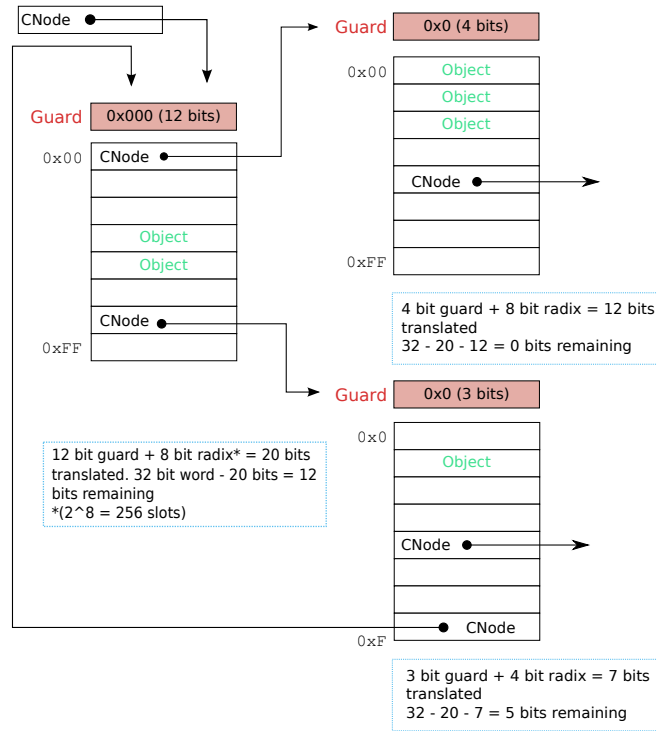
CNode

Guard 0x000 (12 bits)

0x00
CNode
Object
Object
CNode
0xFF

12 bit guard + 8 bit radix* = 20 bits translated. 32 bit word - 20 bits = 12 bits remaining
*(2^8 = 256 slots)

Guard 0x0 (4 bits)

0x00
Object
Object
Object
CNode
0xFF

4 bit guard + 8 bit radix = 12 bits translated
32 - 20 - 12 = 0 bits remaining

Guard 0x0 (3 bits)

0x0
Object
CNode
CNode
0xF

3 bit guard + 4 bit radix = 7 bits translated
32 - 20 - 7 = 5 bits remaining